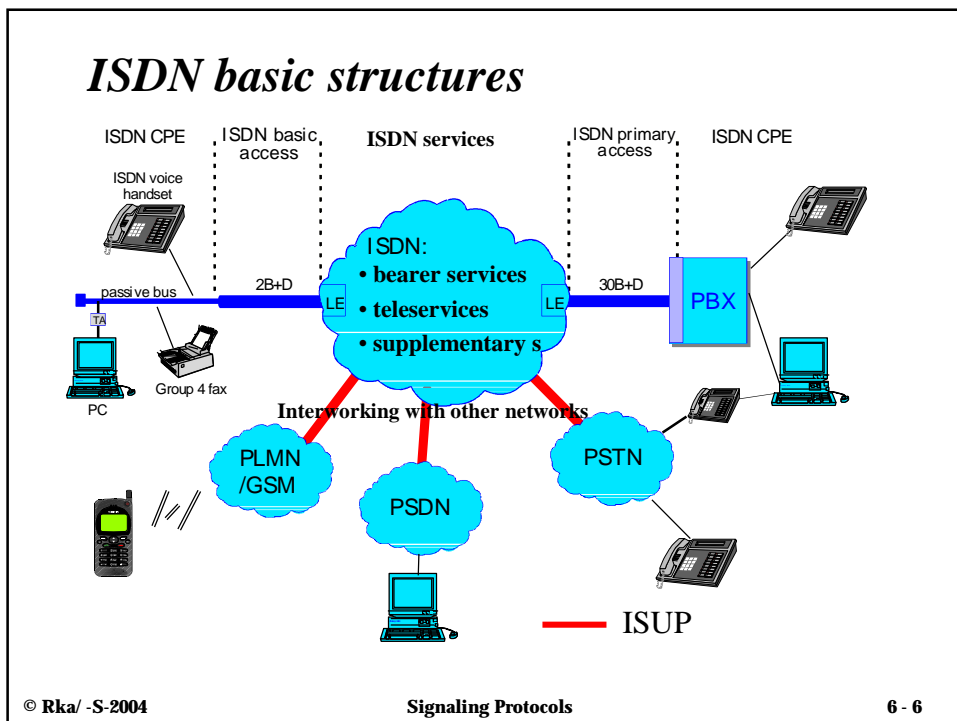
ISDN basic structures

ISDN CPE

ISDN basic access

ISDN services

ISDN primary access

ISDN CPE

ISDN voice handset

ISDN:
• bearer services
• teleservices
• supplementary s

2B+D

LE

LE

30B+D

PBX

passive bus

TA

PC

Group 4 fax

Interworking with other networks

PLMN /GSM

PSDN

PSTN

ISUP

© Rka/ -S-2004

Signaling Protocols

6 - 6